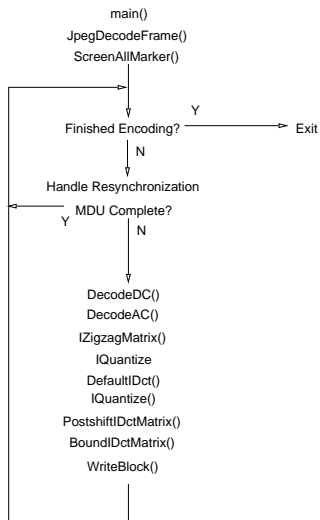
main()
JpegDecodeFrame()
ScreenAllMarker()

Finished Encoding?
Y
Exit
N

Handle Resynchronization
MDU Complete?
Y
N

DecodeDC()
DecodeAC()
IZigzagMatrix()
IQuantize
DefaultIDct()
IQuantize()
PostshiftIDctMatrix()
BoundIDctMatrix()
WriteBlock()